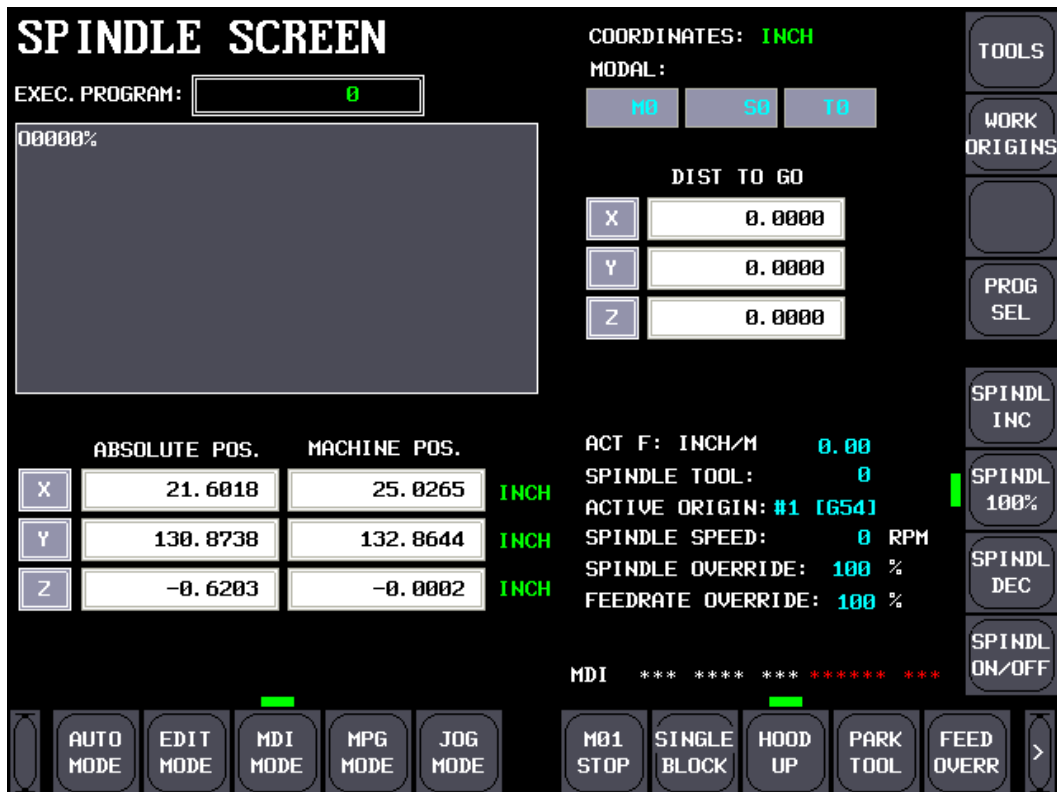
SPINDLE SCREEN

EXEC. PROGRAM: 0

00000%

COORDINATES: INCH
MODAL:

M0 S0 T0

DIST TO GO

| | |
|---|---|
| X | 0.0000 |
| Y | 0.0000 |
| Z | 0.0000 |

TOOLS

WORK ORIGINS

PROG SEL

SPINDL INC

SPINDL 100%

SPINDL DEC

SPINDL ON/OFF

| | ABSOLUTE POS. | MACHINE POS. | |
|---|---|---|---|
| X | 21.6018 | 25.0265 | INCH |
| Y | 130.8738 | 132.8644 | INCH |
| Z | -0.6203 | -0.0002 | INCH |

ACT F: INCH/M 0.00
SPINDLE TOOL: 0
ACTIVE ORIGIN: #1 [G54]
SPINDLE SPEED: 0 RPM
SPINDLE OVERRIDE: 100 %
FEEDRATE OVERRIDE: 100 %

MDI *** **** *** ****** ***

AUTO MODE | EDIT MODE | MDI MODE | MPG MODE | JOG MODE | M01 STOP | SINGLE BLOCK | HOOD UP | PARK TOOL | FEED OVERR | >